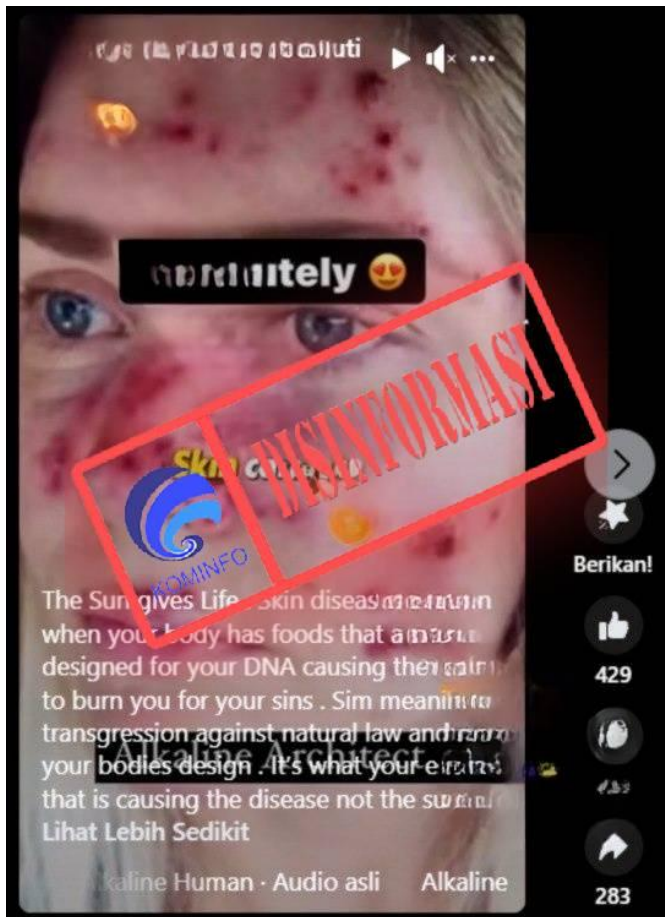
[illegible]

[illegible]tely 😍

DISINFORMASI

KOMINFO

Skin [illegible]

Berikan!

429

283

The Sun gives Life - Skin disease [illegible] when your body has foods that a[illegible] designed for your DNA causing the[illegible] to burn you for your sins . Sin meanin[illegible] transgression against natural law and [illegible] your bodies design . It's what your e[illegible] that is causing the disease not the su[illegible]

Alkaline Architect

Lihat Lebih Sedikit

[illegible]kaline Human · Audio asli Alkaline